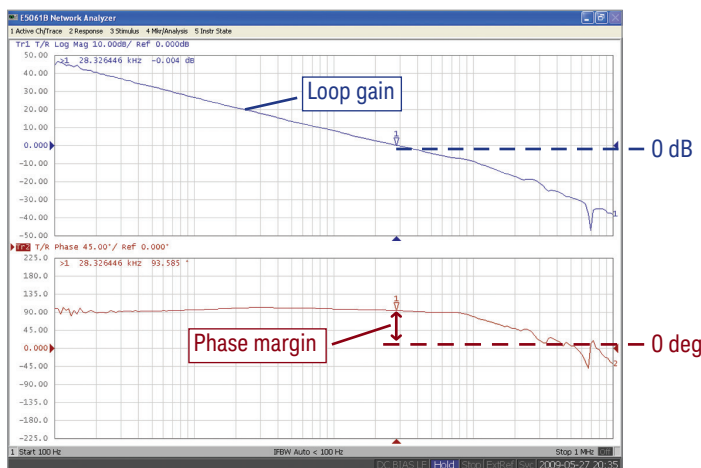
E5061B Network Analyzer

1 Active Ch/Trace 2 Response 3 Stimulus 4 Mkr/Analysis 5 Instr State

Tr1 T/R Log Mag 10.00dB/ Ref 0.000dB

50.00
40.00
30.00
20.00
10.00
0.000
-10.00
-20.00
-30.00
-40.00
-50.00

>1 28.326446 kHz -0.004 dB

Loop gain

1

1

0 dB

Tr2 T/R Phase 45.00°/ Ref 0.000°

225.0
180.0
135.0
90.00
45.00
0.000
-45.00
-90.00
-135.0
-180.0
-225.0

>1 28.326446 kHz 93.585 °

1

Phase margin

2

0 deg

1 Start 100 Hz

IFBW Auto < 100 Hz

Stop 1 MHz

DC BIAS | E | Hold | Stop | ExtRef | Svc | 2009-05-27 20:35